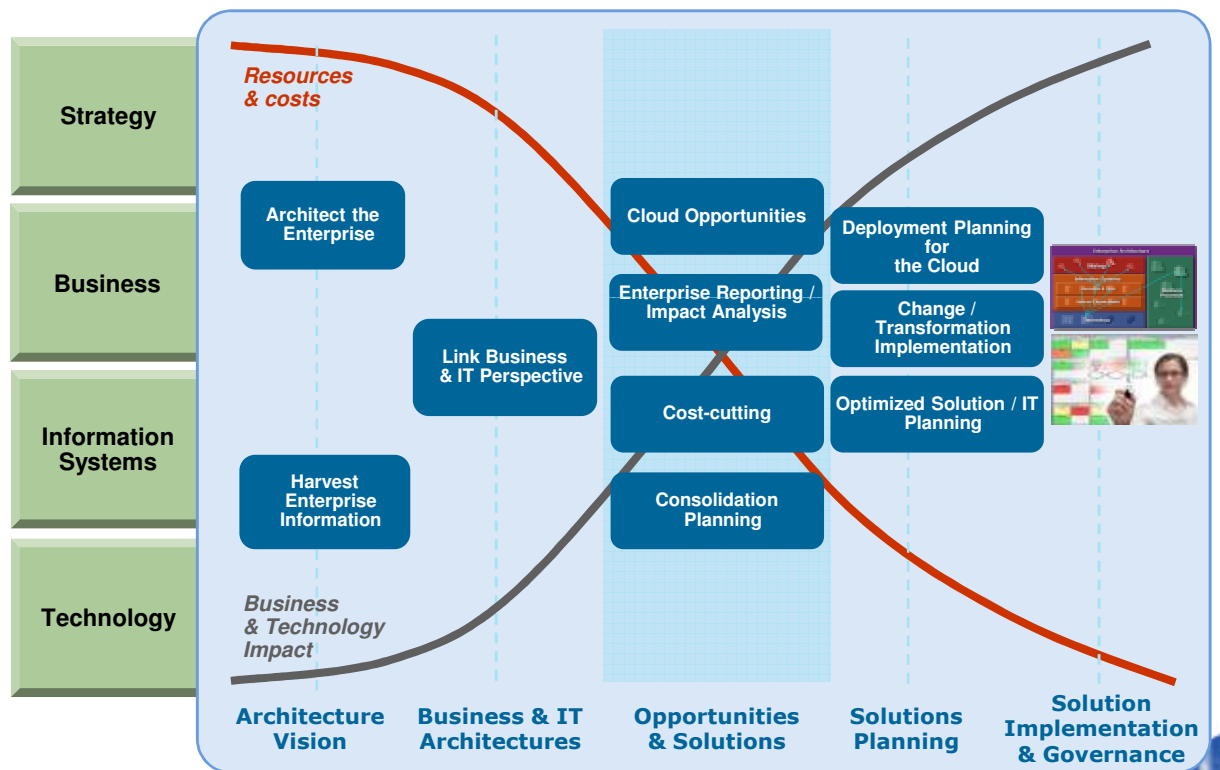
Strategy

Business

Information Systems

Technology

Resources & costs

Architect the Enterprise

Harvest Enterprise Information

Link Business & IT Perspective

Cloud Opportunities

Enterprise Reporting / Impact Analysis

Cost-cutting

Consolidation Planning

Deployment Planning for the Cloud

Change / Transformation Implementation

Optimized Solution / IT Planning

Business & Technology Impact

Architecture Vision

Business & IT Architectures

Opportunities & Solutions

Solutions Planning

Solution Implementation & Governance